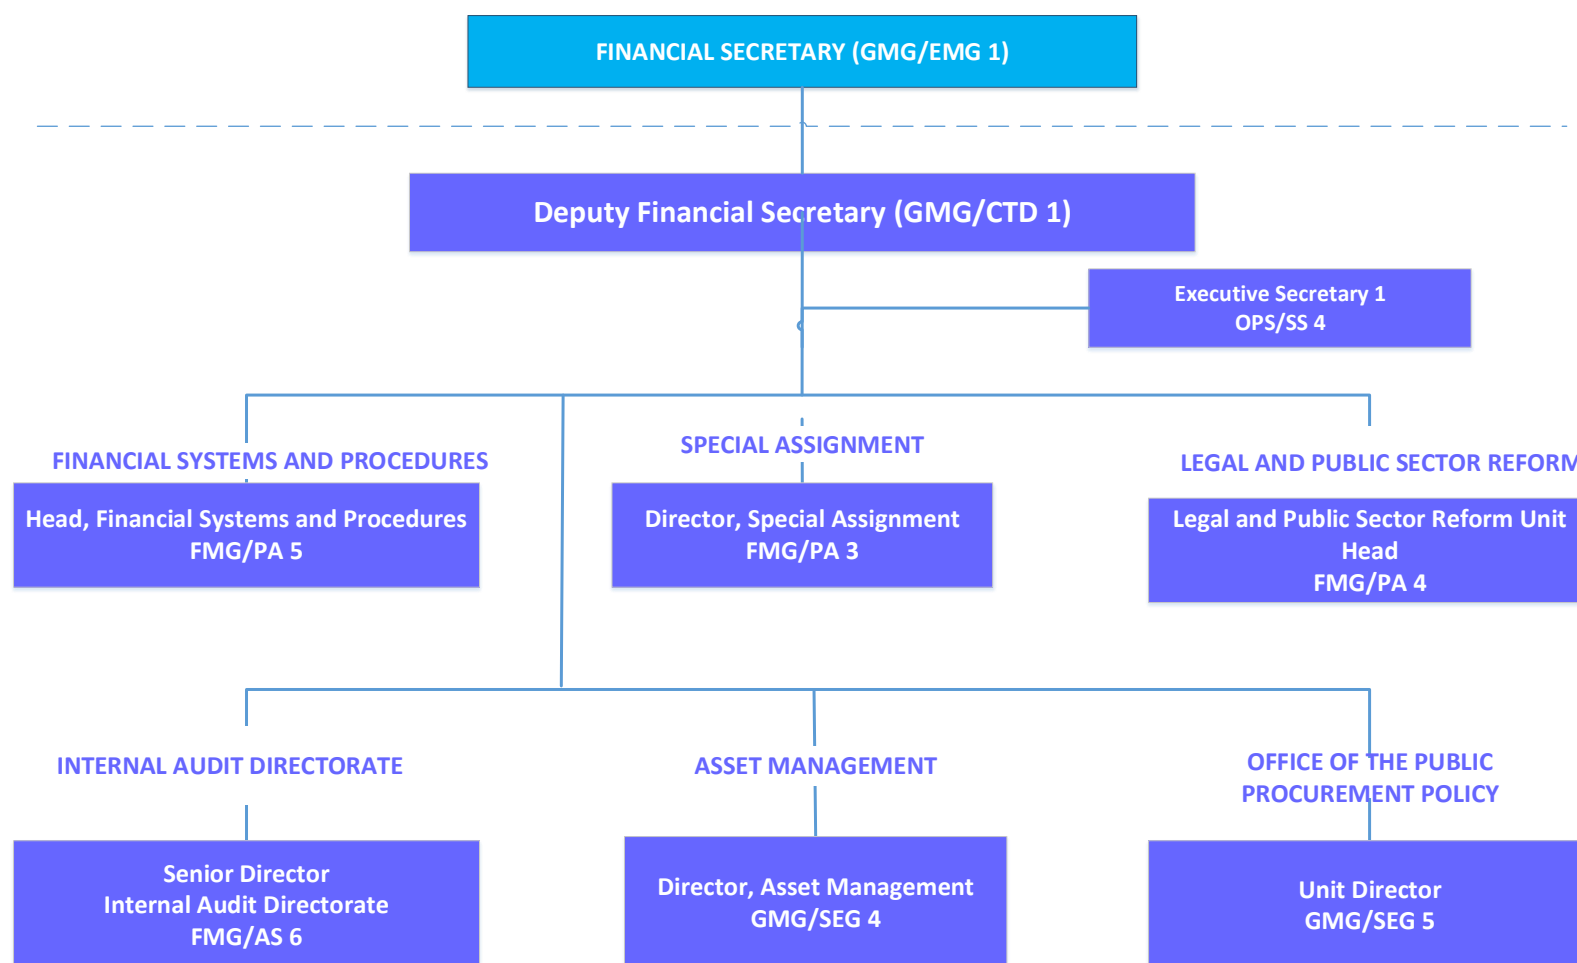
FINANCIAL SECRETARY (GMG/EMG 1)

Deputy Financial Secretary (GMG/CTD 1)

Executive Secretary 1
OPS/SS 4

FINANCIAL SYSTEMS AND PROCEDURES

Head, Financial Systems and Procedures
FMG/PA 5

SPECIAL ASSIGNMENT

Director, Special Assignment
FMG/PA 3

LEGAL AND PUBLIC SECTOR REFORM

Legal and Public Sector Reform Unit
Head
FMG/PA 4

INTERNAL AUDIT DIRECTORATE

Senior Director
Internal Audit Directorate
FMG/AS 6

ASSET MANAGEMENT

Director, Asset Management
GMG/SEG 4

OFFICE OF THE PUBLIC PROCUREMENT POLICY

Unit Director
GMG/SEG 5